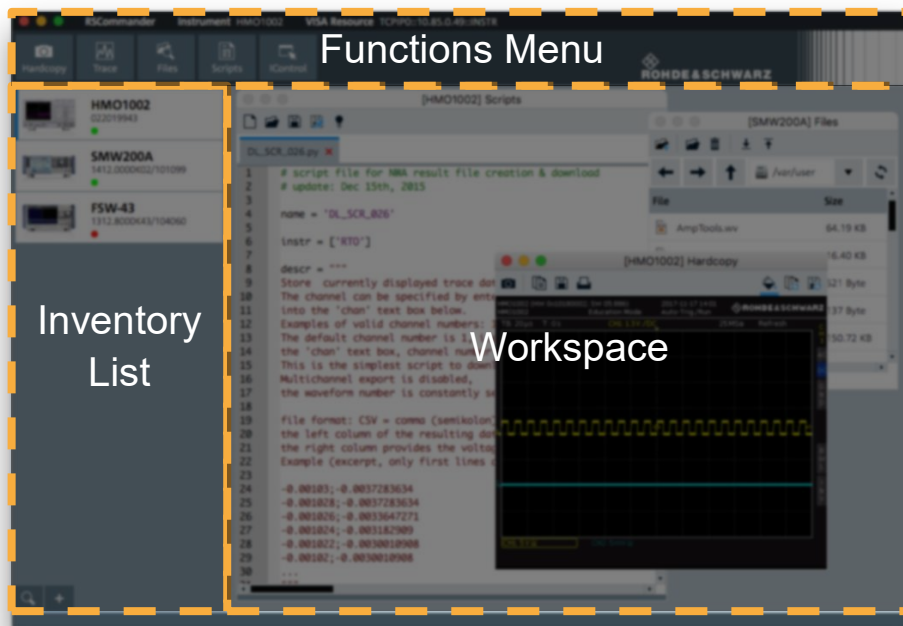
RSCommander Instrument HMO1002 VISA Resource TCPIP0::10.85.0.49::INSTR

Hardcopy Trace Files Scripts IControl

Functions Menu

ROHDE&SCHWARZ

HMO1002
022019943

SMW200A
1412.0000K02/101099

FSW-43
1312.8000K43/104060

Inventory List

[HMO1002] Scripts

DL_SCR_026.py

1 # script file for MMA result file creation & download
2 # update: Dec 15th, 2015
3
4 name = 'DL_SCR_026'
5
6 instr = ['RTO']
7
8 descr = """
9 Store currently displayed trace do
10 The channel can be specified by ent
11 into the 'chan' text box below.
12 Examples of valid channel numbers:
13 The default channel number is 1
14 the 'chan' text box, channel nu
15 This is the simplest script to down
16 Multichannel export is disabled,
17 the waveform number is constantly s
18
19 file format: CSV = comma (semikolon
20 the left column of the resulting do
21 the right column provides the volta
22 Example (excerpt, only first lines c
23
24 -0.00103;-0.0037283634
25 -0.001028;-0.0037283634
26 -0.001026;-0.0033647271
27 -0.001024;-0.001182909
28 -0.001022;-0.0030010908
29 -0.00102;-0.0030010908
30 ...

[SMW200A] Files

/var/user

File Size
AmpTools.wv 64.19 KB
16.40 KB
521 Byte
237 Byte
750.72 KB

[HMO1002] Hardcopy

ROHDE&SCHWARZ

Workspace